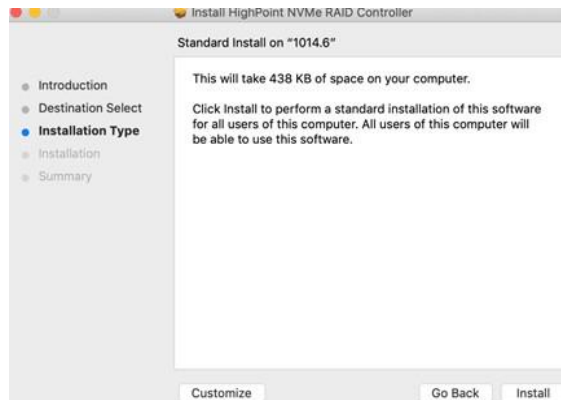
Install HighPoint NVMe RAID Controller

Standard Install on "1014.6"

Introduction
Destination Select
Installation Type
Installation
Summary

This will take 438 KB of space on your computer.

Click Install to perform a standard installation of this software for all users of this computer. All users of this computer will be able to use this software.

Customize
Go Back
Install